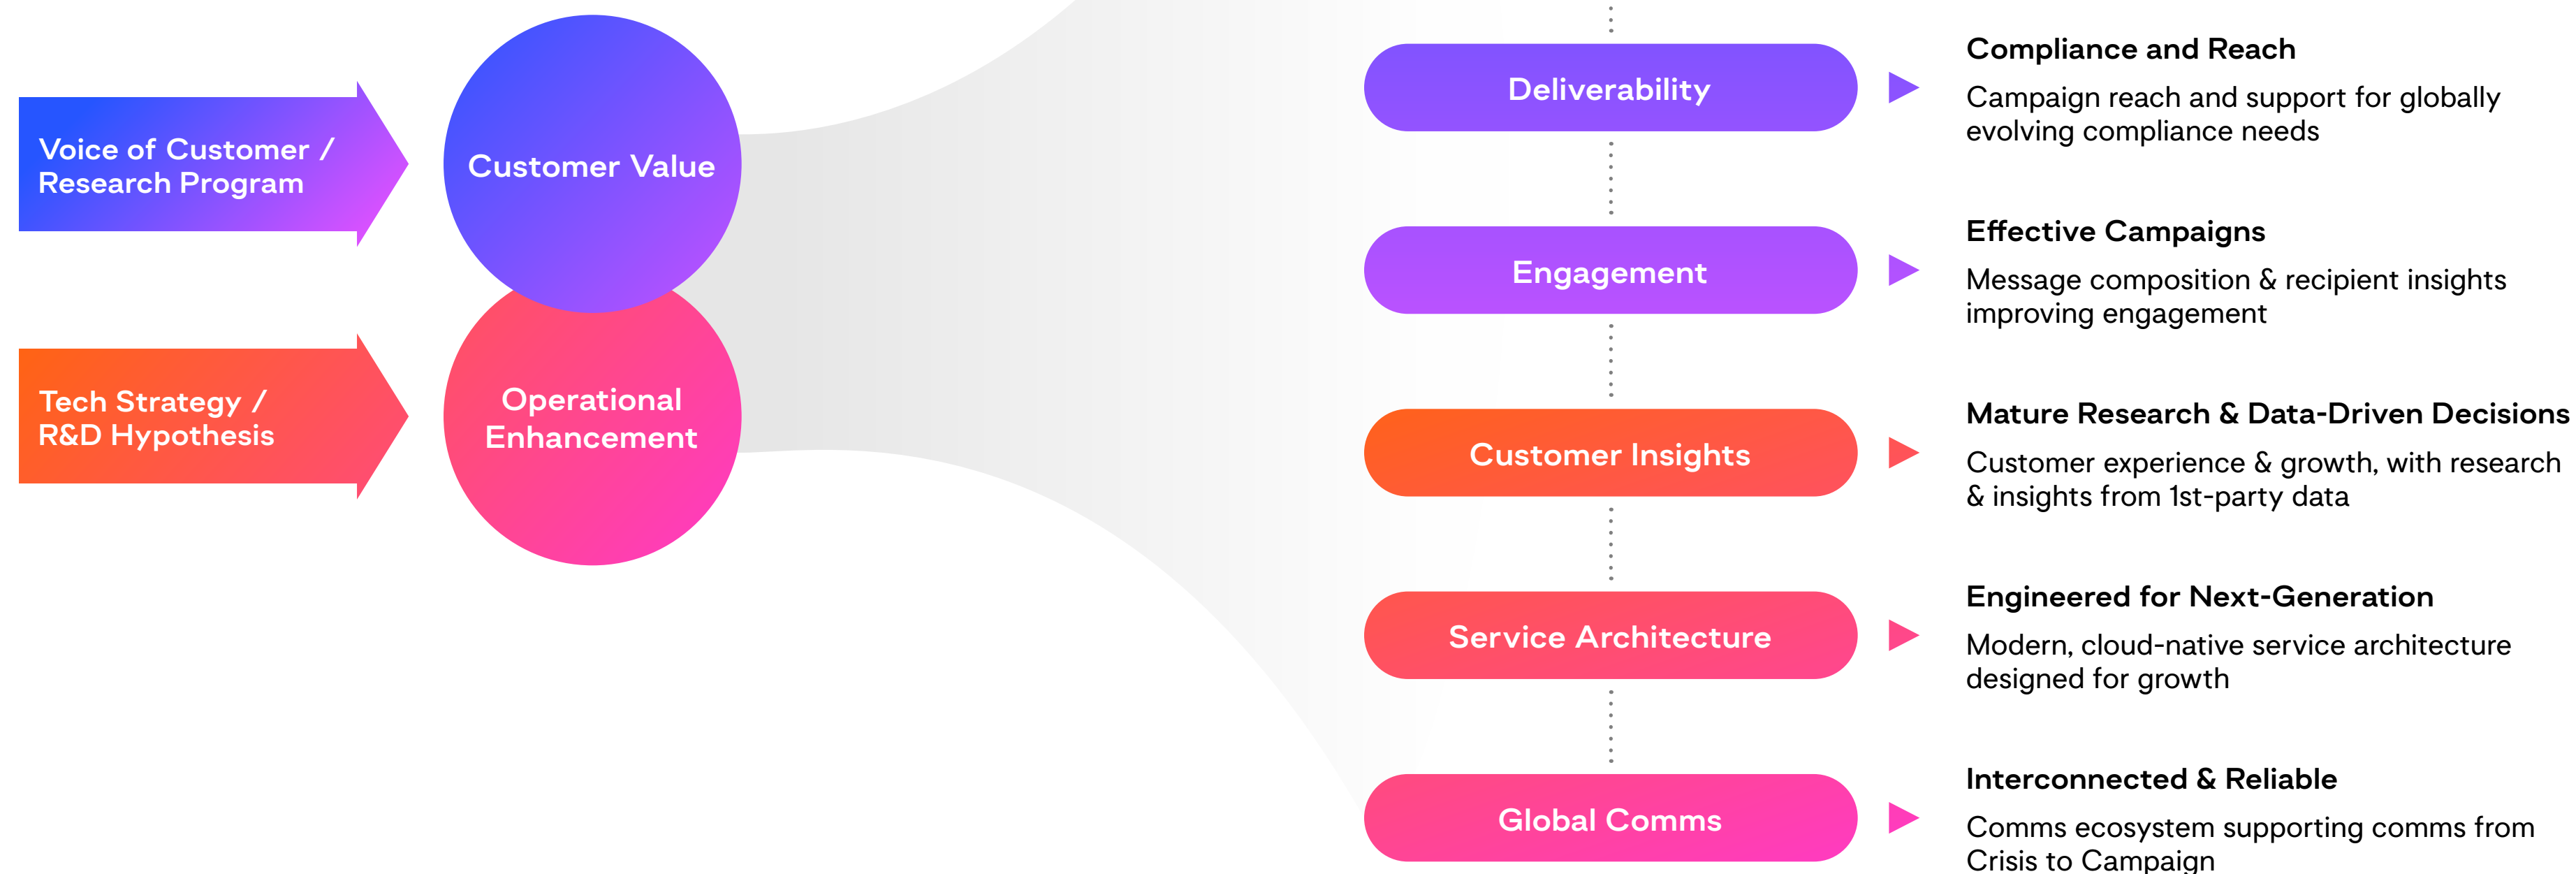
Voice of Customer / Research Program

Tech Strategy / R&D Hypothesis

Customer Value

Operational Enhancement

Deliverability

Compliance and Reach

Campaign reach and support for globally evolving compliance needs

Engagement

Effective Campaigns

Message composition & recipient insights improving engagement

Customer Insights

Mature Research & Data-Driven Decisions

Customer experience & growth, with research & insights from 1st-party data

Service Architecture

Engineered for Next-Generation

Modern, cloud-native service architecture designed for growth

Global Comms

Interconnected & Reliable

Comms ecosystem supporting comms from Crisis to Campaign